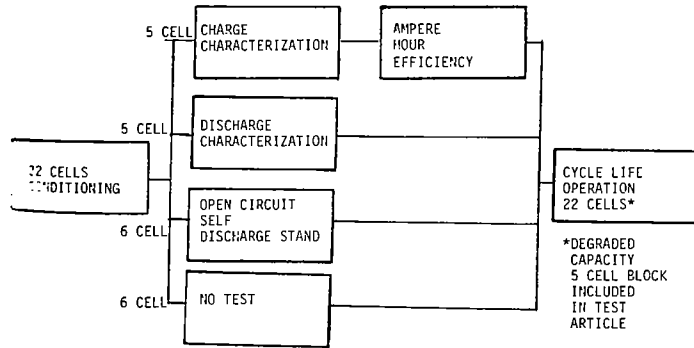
5 CELL

CHARGE CHARACTERIZATION

AMPERE HOUR EFFICIENCY

5 CELL

DISCHARGE CHARACTERIZATION

22 CELLS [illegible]DITIONING

CYCLE LIFE OPERATION 22 CELLS*

6 CELL

OPEN CIRCUIT SELF DISCHARGE STAND

*DEGRADED CAPACITY 5 CELL BLOCK INCLUDED IN TEST ARTICLE

6 CELL

NO TEST